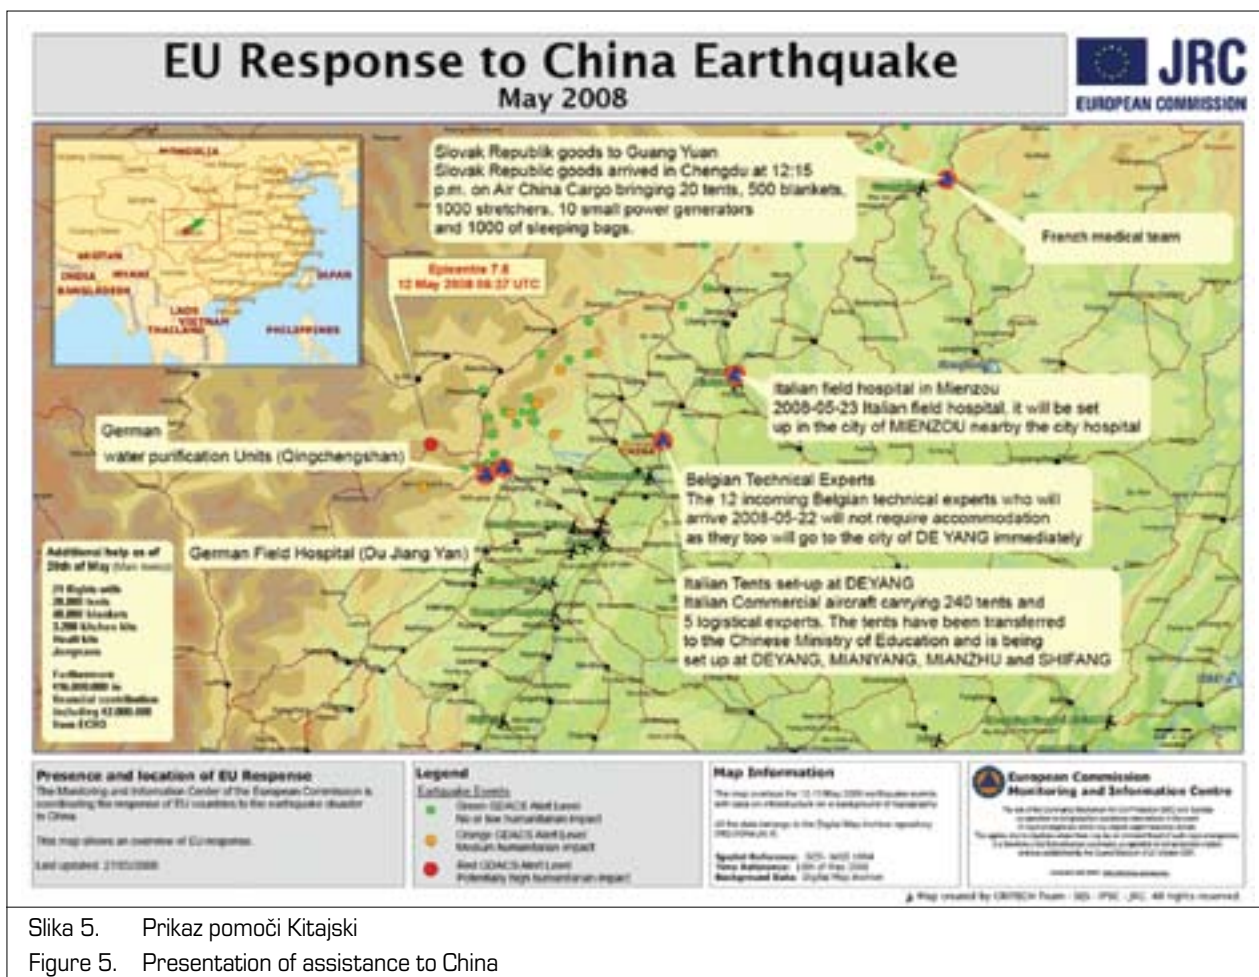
EU Response to China Earthquake
May 2008

JRC
EUROPEAN COMMISSION

MONGOLIA
BHUTAN
INDIA
MYANMAR
BANGLADESH
LAOS
VIETNAM
THAILAND
PHILIPPINES
JAPAN

Slovak Republik goods to Guang Yuan
Slovak Republic goods arrived in Chengdu at 12:15 p.m. on Air China Cargo bringing 20 tents, 500 blankets, 1000 stretchers, 10 small power generators and 1000 of sleeping bags.

French medical team

Epicentre 7.8
12 May 2008 06:27 UTC

Italian field hospital in Mienzou
2008-05-23 Italian field hospital, it will be set up in the city of MIENZOU nearby the city hospital

German
water purification Units (Qingchengshan)

Belgian Technical Experts
The 12 incoming Belgian technical experts who will arrive 2008-05-22 will not require accommodation as they too will go to the city of DE YANG immediately

Additional help as of 20th of May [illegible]

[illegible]

German Field Hospital (Du Jiang Yan)

Italian Tents set-up at DEYANG
Italian Commercial aircraft carrying 240 tents and 5 logistical experts. The tents have been transferred to the Chinese Ministry of Education and is being set up at DEYANG, MIANYANG, MIANZHU and SHIFANG

Presence and location of EU Response
The Monitoring and Information Center of the European Commission is coordinating the response of EU countries to the earthquake disaster in China
This map shows an overview of EU response.
Last updated: 21/05/2008

Legend
Earthquake Events
Green GDACS Alert Level
No or low humanitarian impact
Orange GDACS Alert Level
Medium humanitarian impact
Red GDACS Alert Level
Potentially high humanitarian impact

Map Information
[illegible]
Spatial Reference: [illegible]
Time Reference: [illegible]
Background Data: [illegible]

European Commission
Monitoring and Information Centre
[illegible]

Map created by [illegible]

Slika 5. Prikaz pomoči Kitajski
Figure 5. Presentation of assistance to China